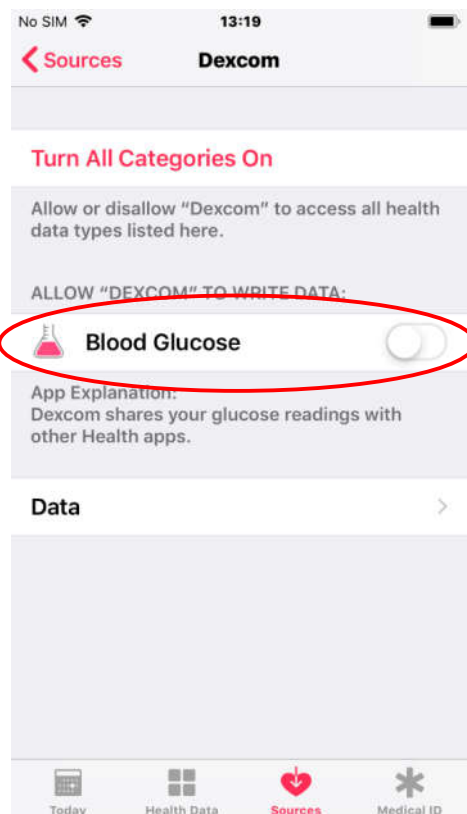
No SIM 13:19

Sources Dexcom

Turn All Categories On

Allow or disallow "Dexcom" to access all health data types listed here.

ALLOW "DEXCOM" TO WRITE DATA:

Blood Glucose

App Explanation:
Dexcom shares your glucose readings with other Health apps.

Data

Today Health Data Sources Medical ID